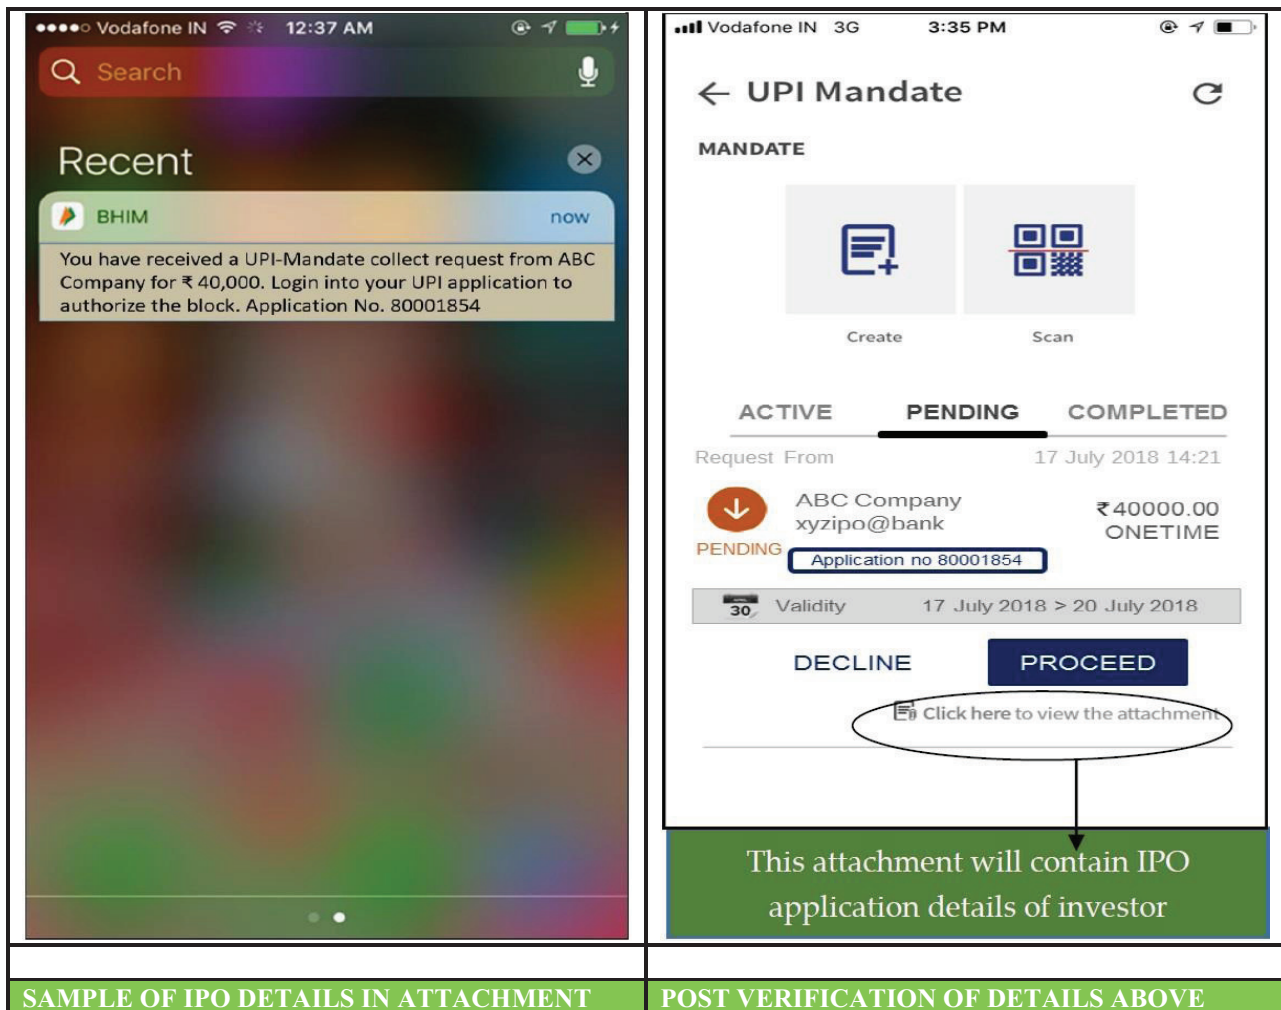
●●●●○ Vodafone IN 12:37 AM

Search

Recent

BHIM now

You have received a UPI-Mandate collect request from ABC Company for ₹ 40,000. Login into your UPI application to authorize the block. Application No. 80001854

Vodafone IN 3G 3:35 PM

← UPI Mandate

MANDATE

Create

Scan

ACTIVE PENDING COMPLETED

Request From 17 July 2018 14:21

ABC Company
xyzipo@bank

₹40000.00
ONETIME

PENDING

Application no 80001854

30 Validity 17 July 2018 > 20 July 2018

DECLINE

PROCEED

Click here to view the attachment

This attachment will contain IPO application details of investor

| SAMPLE OF IPO DETAILS IN ATTACHMENT | POST VERIFICATION OF DETAILS ABOVE |
|---|---|